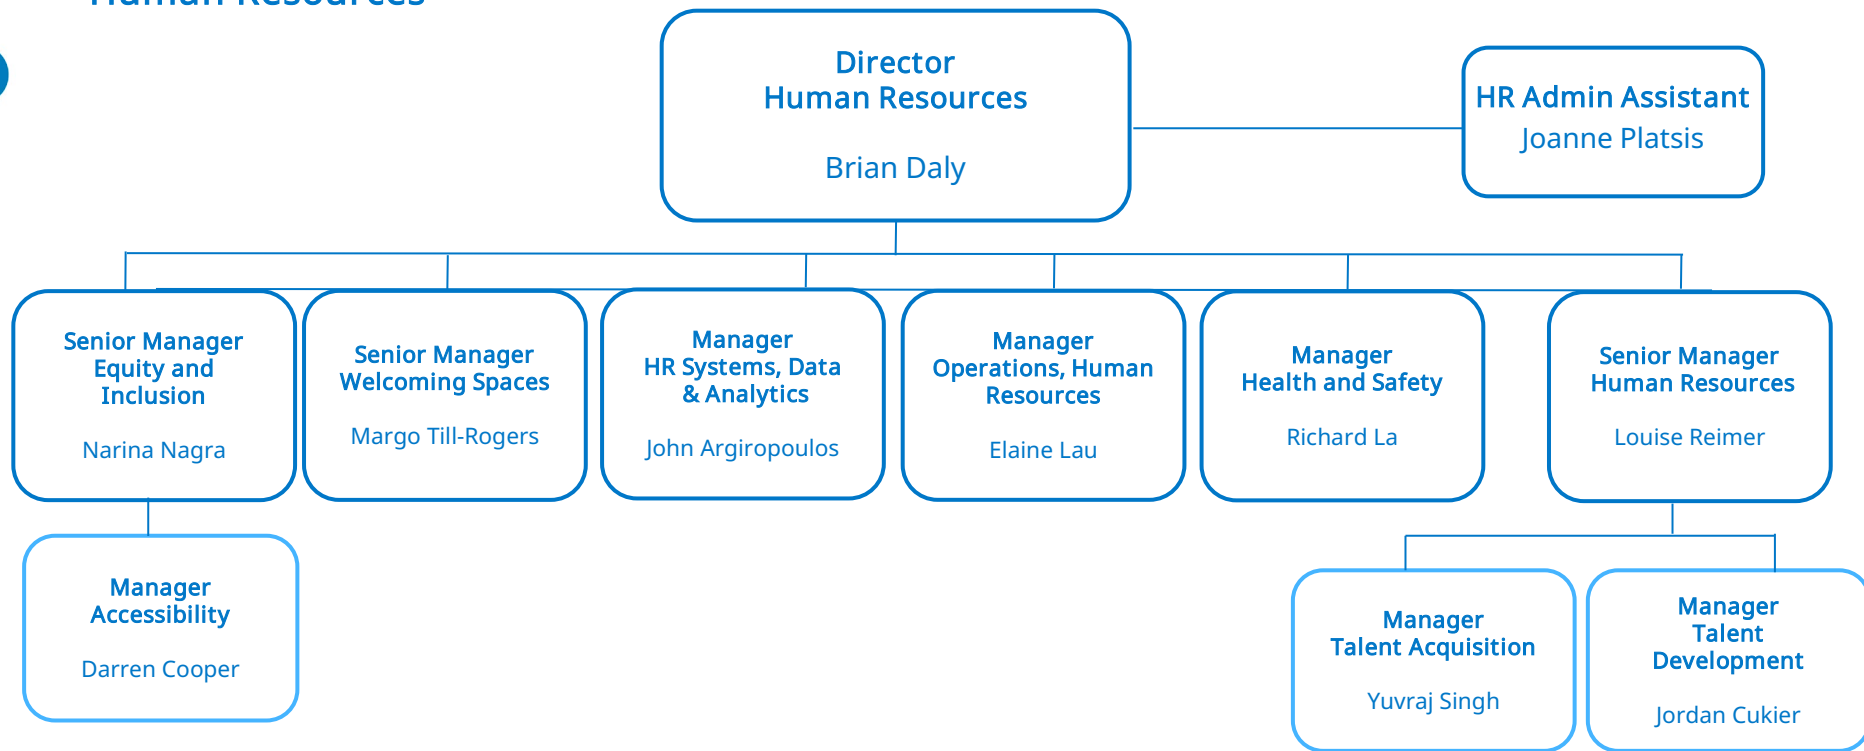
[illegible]

Director
Human Resources

Brian Daly

HR Admin Assistant
Joanne Platsis

Senior Manager
Equity and
Inclusion

Narina Nagra

Senior Manager
Welcoming Spaces

Margo Till-Rogers

Manager
HR Systems, Data
& Analytics

John Argiropoulos

Manager
Operations, Human
Resources

Elaine Lau

Manager
Health and Safety

Richard La

Senior Manager
Human Resources

Louise Reimer

Manager
Accessibility

Darren Cooper

Manager
Talent Acquisition

Yuvraj Singh

Manager
Talent
Development

Jordan Cukier